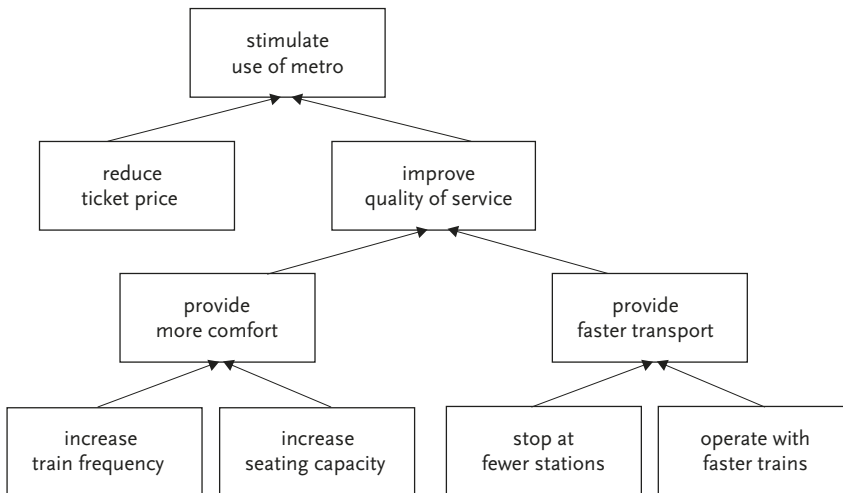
stimulate use of metro

reduce ticket price

improve quality of service

provide more comfort

provide faster transport

increase train frequency

increase seating capacity

stop at fewer stations

operate with faster trains